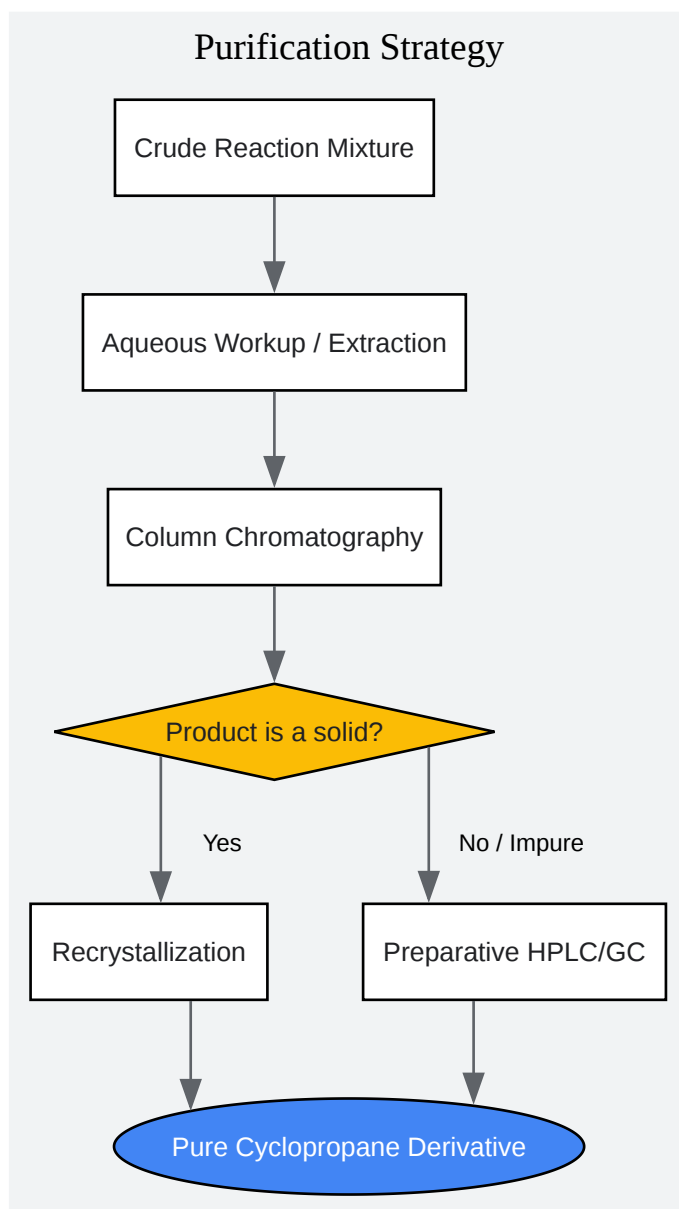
Purification Strategy

Crude Reaction Mixture

Aqueous Workup / Extraction

Column Chromatography

Product is a solid?

Yes

No / Impure

Recrystallization

Preparative HPLC/GC

Pure Cyclopropane Derivative